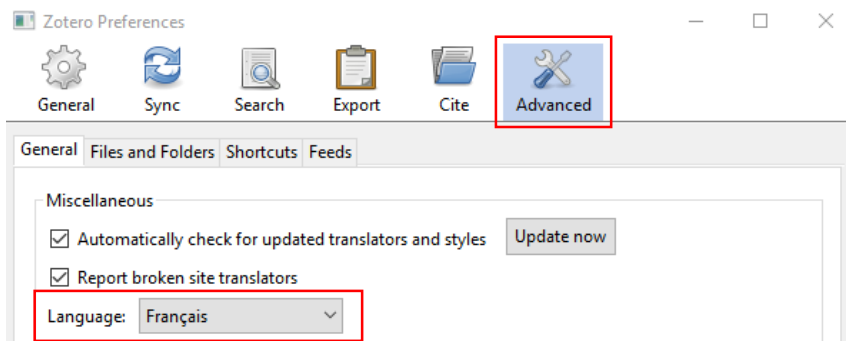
Zotero Preferences

General Sync Search Export Cite Advanced

General Files and Folders Shortcuts Feeds

Miscellaneous

Automatically check for updated translators and styles

Update now

Report broken site translators

Language: Français